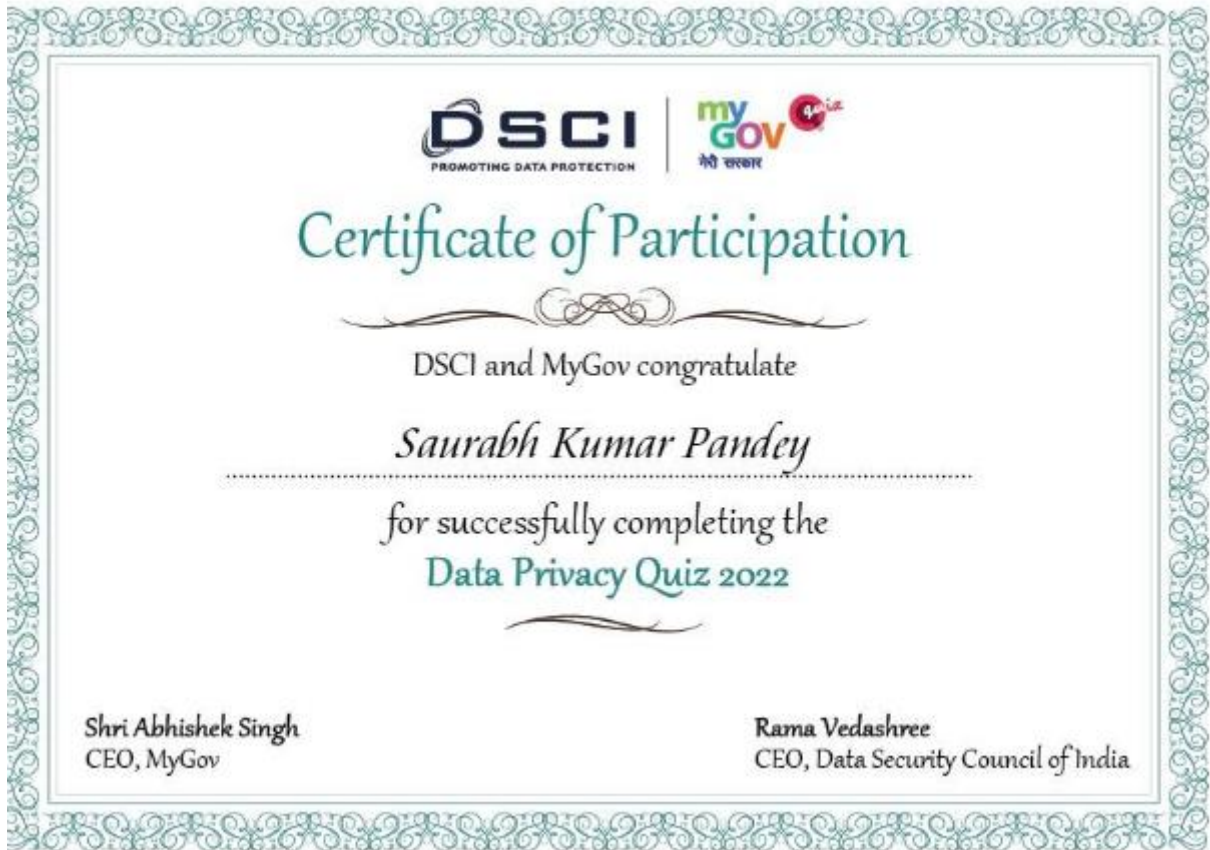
DSCI
PROMOTING DATA PROTECTION

my GOV quiz
मेरी सरकार

Certificate of Participation

DSCI and MyGov congratulate

Saurabh Kumar Pandey

for successfully completing the
Data Privacy Quiz 2022

Shri Abhishek Singh
CEO, MyGov

Rama Vedashree
CEO, Data Security Council of India